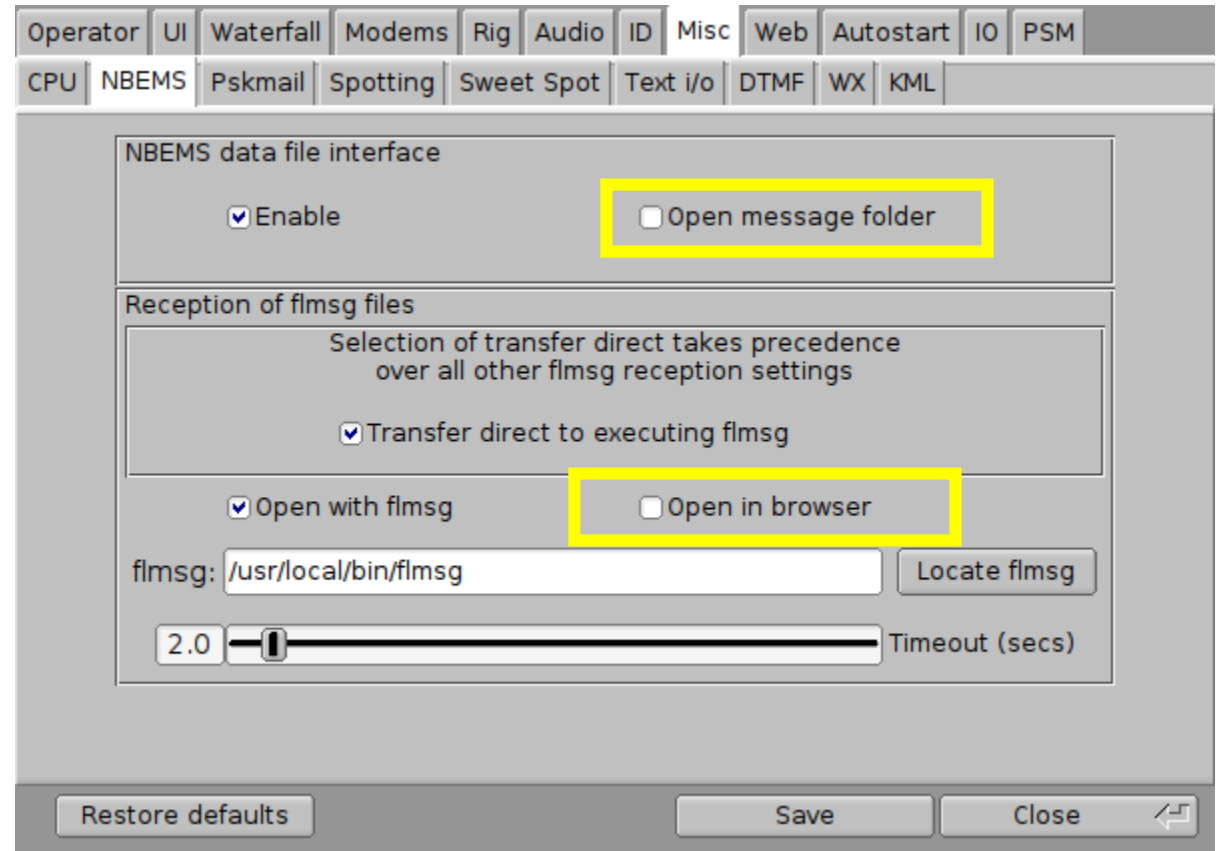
Operator | UI | Waterfall | Modems | Rig | Audio | ID | Misc | Web | Autostart | IO | PSM

CPU | NBEMS | Pskmail | Spotting | Sweet Spot | Text i/o | DTMF | WX | KML

NBEMS data file interface

☑ Enable

☐ Open message folder

Reception of flmsg files

Selection of transfer direct takes precedence
over all other flmsg reception settings

☑ Transfer direct to executing flmsg

☑ Open with flmsg

☐ Open in browser

flmsg: /usr/local/bin/flmsg

Locate flmsg

2.0

Timeout (secs)

Restore defaults

Save

Close